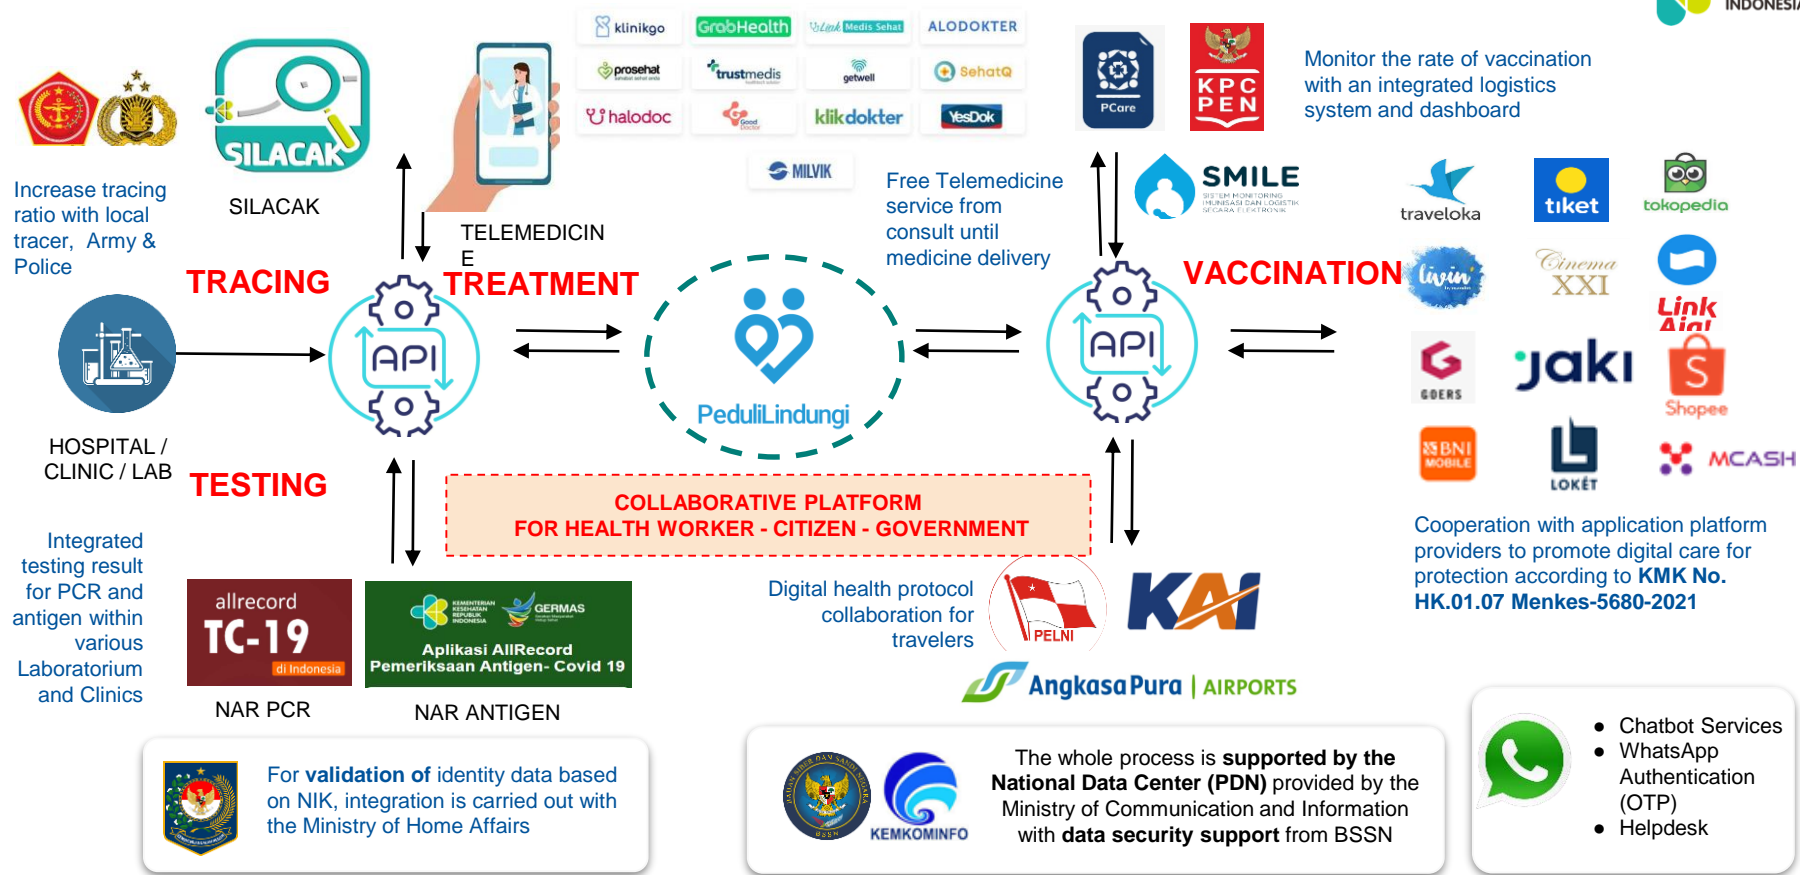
INDONESIA

klinikgo GrabHealth Link Medis Sehat ALODOKTER
prosehat trustmedis getwell SehatQ
halodoc Good Doctor klikdokter YesDok
MILVIK

PCare

KPC PEN

Monitor the rate of vaccination with an integrated logistics system and dashboard

SILACAK

SILACAK

Increase tracing ratio with local tracer, Army & Police

TELEMEDICINE

TRACING

TREATMENT

Free Telemedicine service from consult until medicine delivery

SMILE
SISTEM MONITORING IMUNISASI DAN LOGISTIK SECARA ELEKTRONIK

VACCINATION

traveloka tiket tokopedia
livin' Cinema XXI LinkAja
GOERS jaki Shopee
BNI MOBILE LOKET MCASH

API

PeduliLindungi

API

HOSPITAL / CLINIC / LAB

TESTING

COLLABORATIVE PLATFORM
FOR HEALTH WORKER - CITIZEN - GOVERNMENT

Cooperation with application platform providers to promote digital care for protection according to **KMK No. HK.01.07 Menkes-5680-2021**

Integrated testing result for PCR and antigen within various Laboratorium and Clinics

allrecord TC-19 di Indonesia

KEMENTERIAN KESEHATAN REPUBLIK INDONESIA GERMAS
Aplikasi AllRecord Pemeriksaan Antigen- Covid 19

Digital health protocol collaboration for travelers

PELNI

KAI

NAR PCR

NAR ANTIGEN

AngkasaPura | AIRPORTS

For **validation of** identity data based on NIK, integration is carried out with the Ministry of Home Affairs

BSSN

KEMKOMINFO

The whole process is **supported by the National Data Center (PDN)** provided by the Ministry of Communication and Information with **data security support** from BSSN

• Chatbot Services
• WhatsApp Authentication (OTP)
• Helpdesk